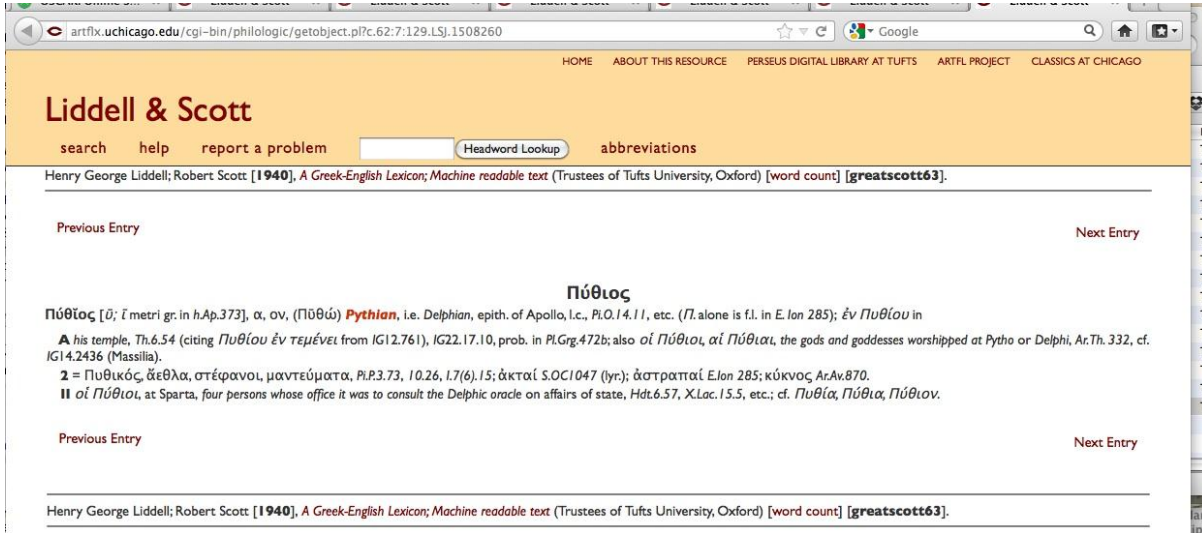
artflx.uchicago.edu/cgi-bin/philologic/getobject.pl?c.62:7:129.LSJ.1508260

Google

HOME ABOUT THIS RESOURCE PERSEUS DIGITAL LIBRARY AT TUFTS ARTFL PROJECT CLASSICS AT CHICAGO

Liddell & Scott

search help report a problem Headword Lookup abbreviations

Henry George Liddell; Robert Scott [1940], A Greek-English Lexicon; Machine readable text (Trustees of Tufts University, Oxford) [word count] [greatscott63].

Previous Entry

Next Entry

Πύθιος

Πύθιος [ῡ; ῐ metri gr. in h.Ap.373], α, ον, (Πῡθώ) Pythian, i.e. Delphian, epith. of Apollo, l.c., Pi.O.14.11, etc. (Π. alone is f.l. in E. Ion 285); ἐν Πυθίου in

A his temple, Th.6.54 (citing Πυθίου ἐν τεμένει from IG12.761), IG22.17.10, prob. in Pl.Grg.472b; also οἱ Πύθιοι, αἱ Πύθιαι, the gods and goddesses worshipped at Pytho or Delphi, Ar.Th. 332, cf. IG14.2436 (Massilia).

2 = Πυθικός, ἄεθλα, στέφανοι, μαντεύματα, Pi.P.3.73, 10.26, I.7(6).15; ἀκταί S.OC1047 (lyr.); ἀστραπαί E.Ion 285; κύκνος Ar.Av.870.

II οἱ Πύθιοι, at Sparta, four persons whose office it was to consult the Delphic oracle on affairs of state, Hdt.6.57, X.Lac.15.5, etc.; cf. Πυθία, Πύθια, Πύθιον.

Previous Entry

Next Entry

Henry George Liddell; Robert Scott [1940], A Greek-English Lexicon; Machine readable text (Trustees of Tufts University, Oxford) [word count] [greatscott63].